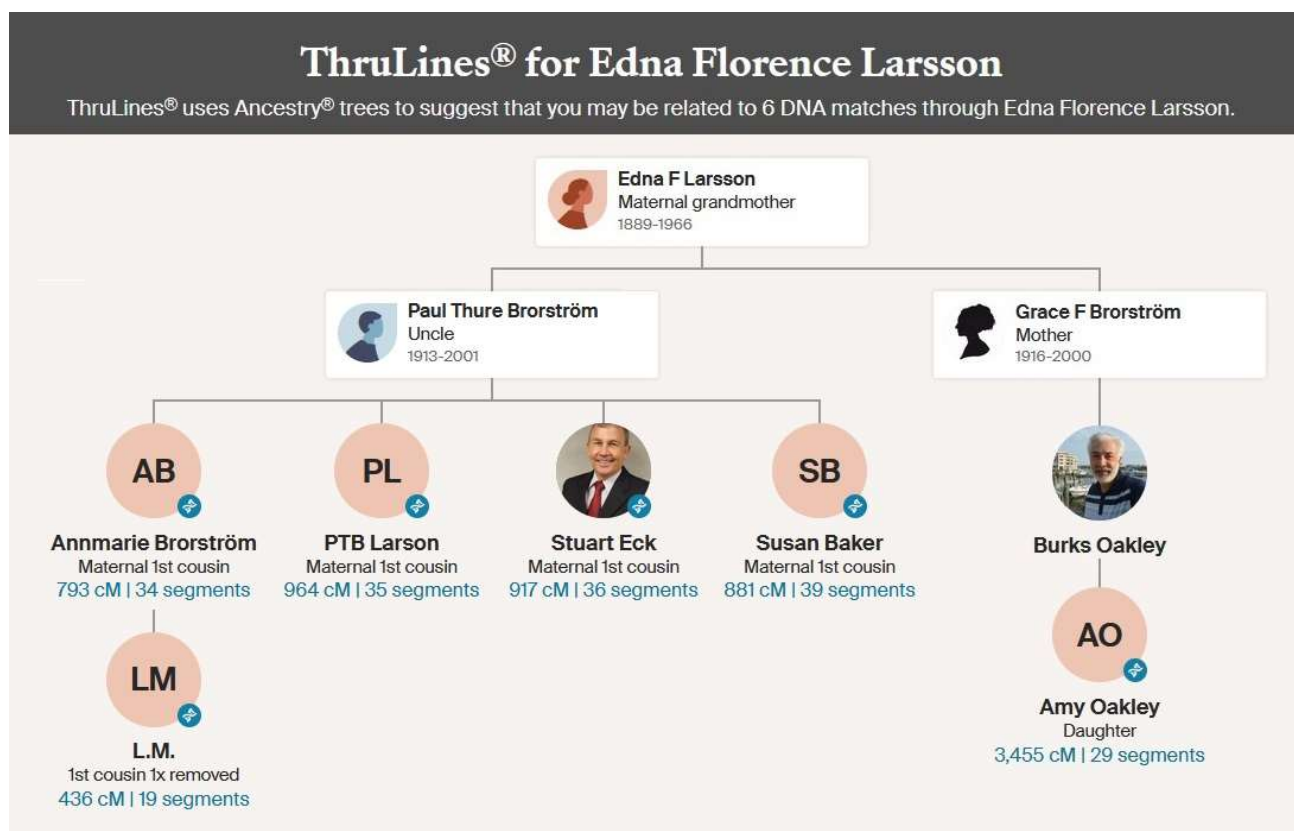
ThruLines® for Edna Florence Larsson

ThruLines® uses Ancestry® trees to suggest that you may be related to 6 DNA matches through Edna Florence Larsson.

Edna F Larsson
Maternal grandmother
1889-1966

Paul Thure Brorström
Uncle
1913-2001

Grace F Brorström
Mother
1916-2000

AB
Annmarie Brorström
Maternal 1st cousin
793 cM | 34 segments

PL
PTB Larson
Maternal 1st cousin
964 cM | 35 segments

Stuart Eck
Maternal 1st cousin
917 cM | 36 segments

SB
Susan Baker
Maternal 1st cousin
881 cM | 39 segments

Burks Oakley

LM
L.M.
1st cousin 1x removed
436 cM | 19 segments

AO
Amy Oakley
Daughter
3,455 cM | 29 segments